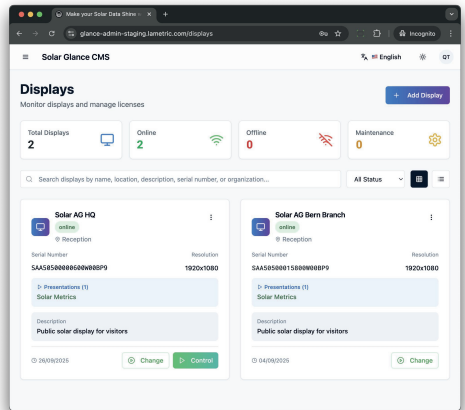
Make your Solar Data Shine

glance-admin-staging.lametric.com/displays

Incognito

Solar Glance CMS

English

QT

Displays

Monitor displays and manage licenses

+ Add Display

Total Displays
2

Online
2

Offline
0

Maintenance
0

Search displays by name, location, description, serial number, or organization...

All Status

Solar AG HQ
online
Reception

Serial Number
SAA50500008050OW00BP9

Resolution
1920x1080

Presentations (1)
Solar Metrics

Description
Public solar display for visitors

26/09/2025

Change

Control

Solar AG Bern Branch
online
Reception

Serial Number
SAA5050001500OW00BP9

Resolution
1920x1080

Presentations (1)
Solar Metrics

Description
Public solar display for visitors

04/09/2025

Change